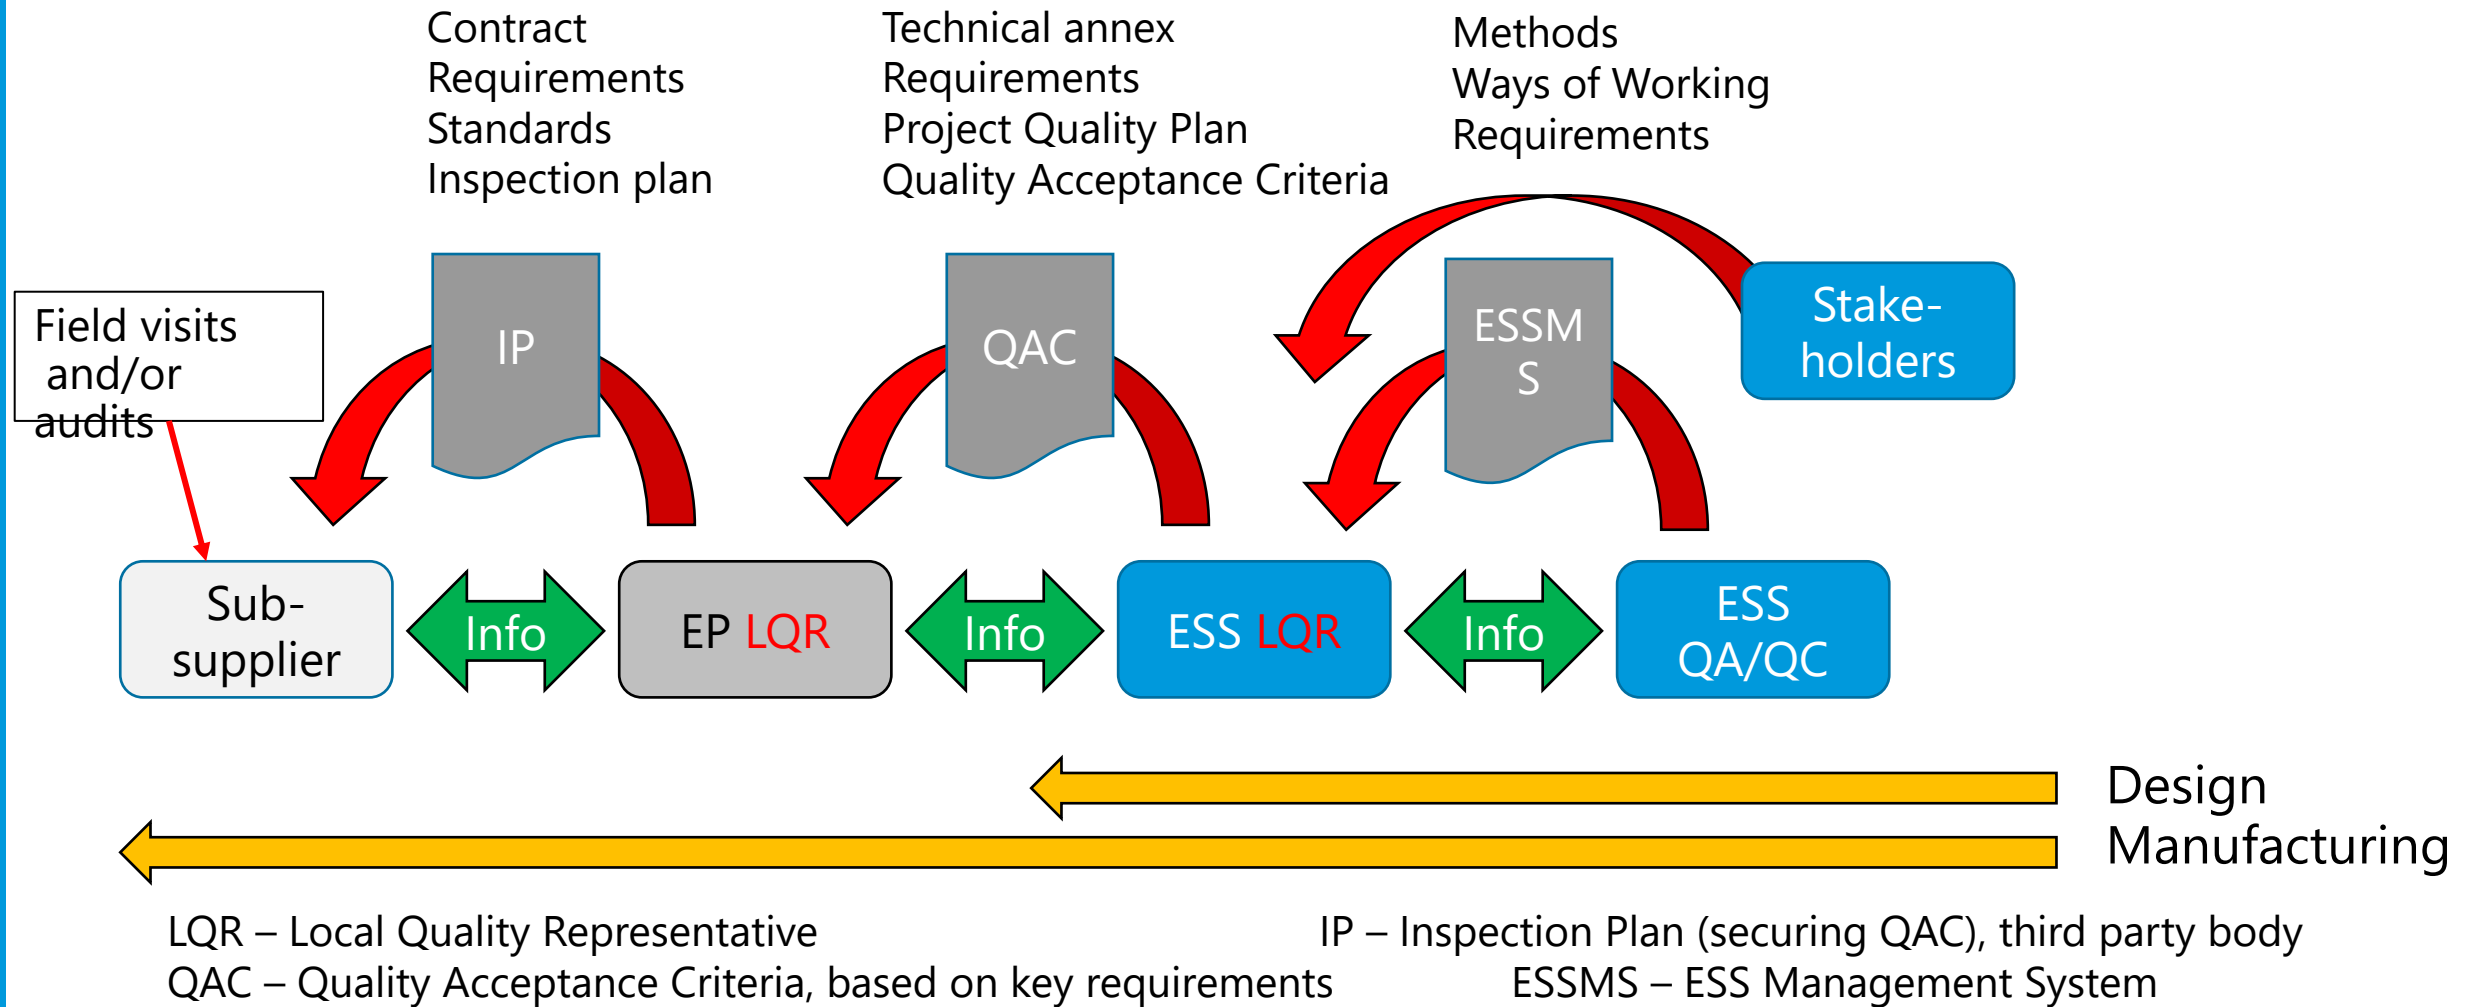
Contract
Requirements
Standards
Inspection plan

Technical annex
Requirements
Project Quality Plan
Quality Acceptance Criteria

Methods
Ways of Working
Requirements

Field visits and/or audits

IP

QAC

ESSM S

Stake-holders

Sub-supplier

Info

EP LQR

Info

ESS LQR

Info

ESS QA/QC

Design
Manufacturing

LQR – Local Quality Representative
QAC – Quality Acceptance Criteria, based on key requirements

IP – Inspection Plan (securing QAC), third party body
ESSMS – ESS Management System